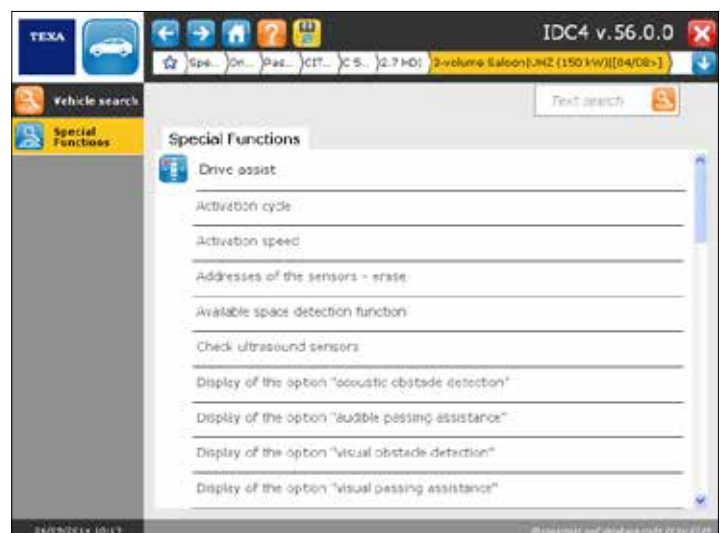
TEXA

IDC4 v.56.0.0

Spe... Dri... Pas... CIT... C 5... 2.7 HDi 3-volume Saloon(UHZ (150 kW))[04/08>]

Vehicle search

Special Functions

Text search

Special Functions

Drive assist

Activation cycle

Activation speed

Addresses of the sensors - erase

Available space detection function

Check ultrasound sensors

Display of the option "acoustic obstacle detection"

Display of the option "audible passing assistance"

Display of the option "visual obstacle detection"

Display of the option "visual passing assistance"

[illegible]

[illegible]